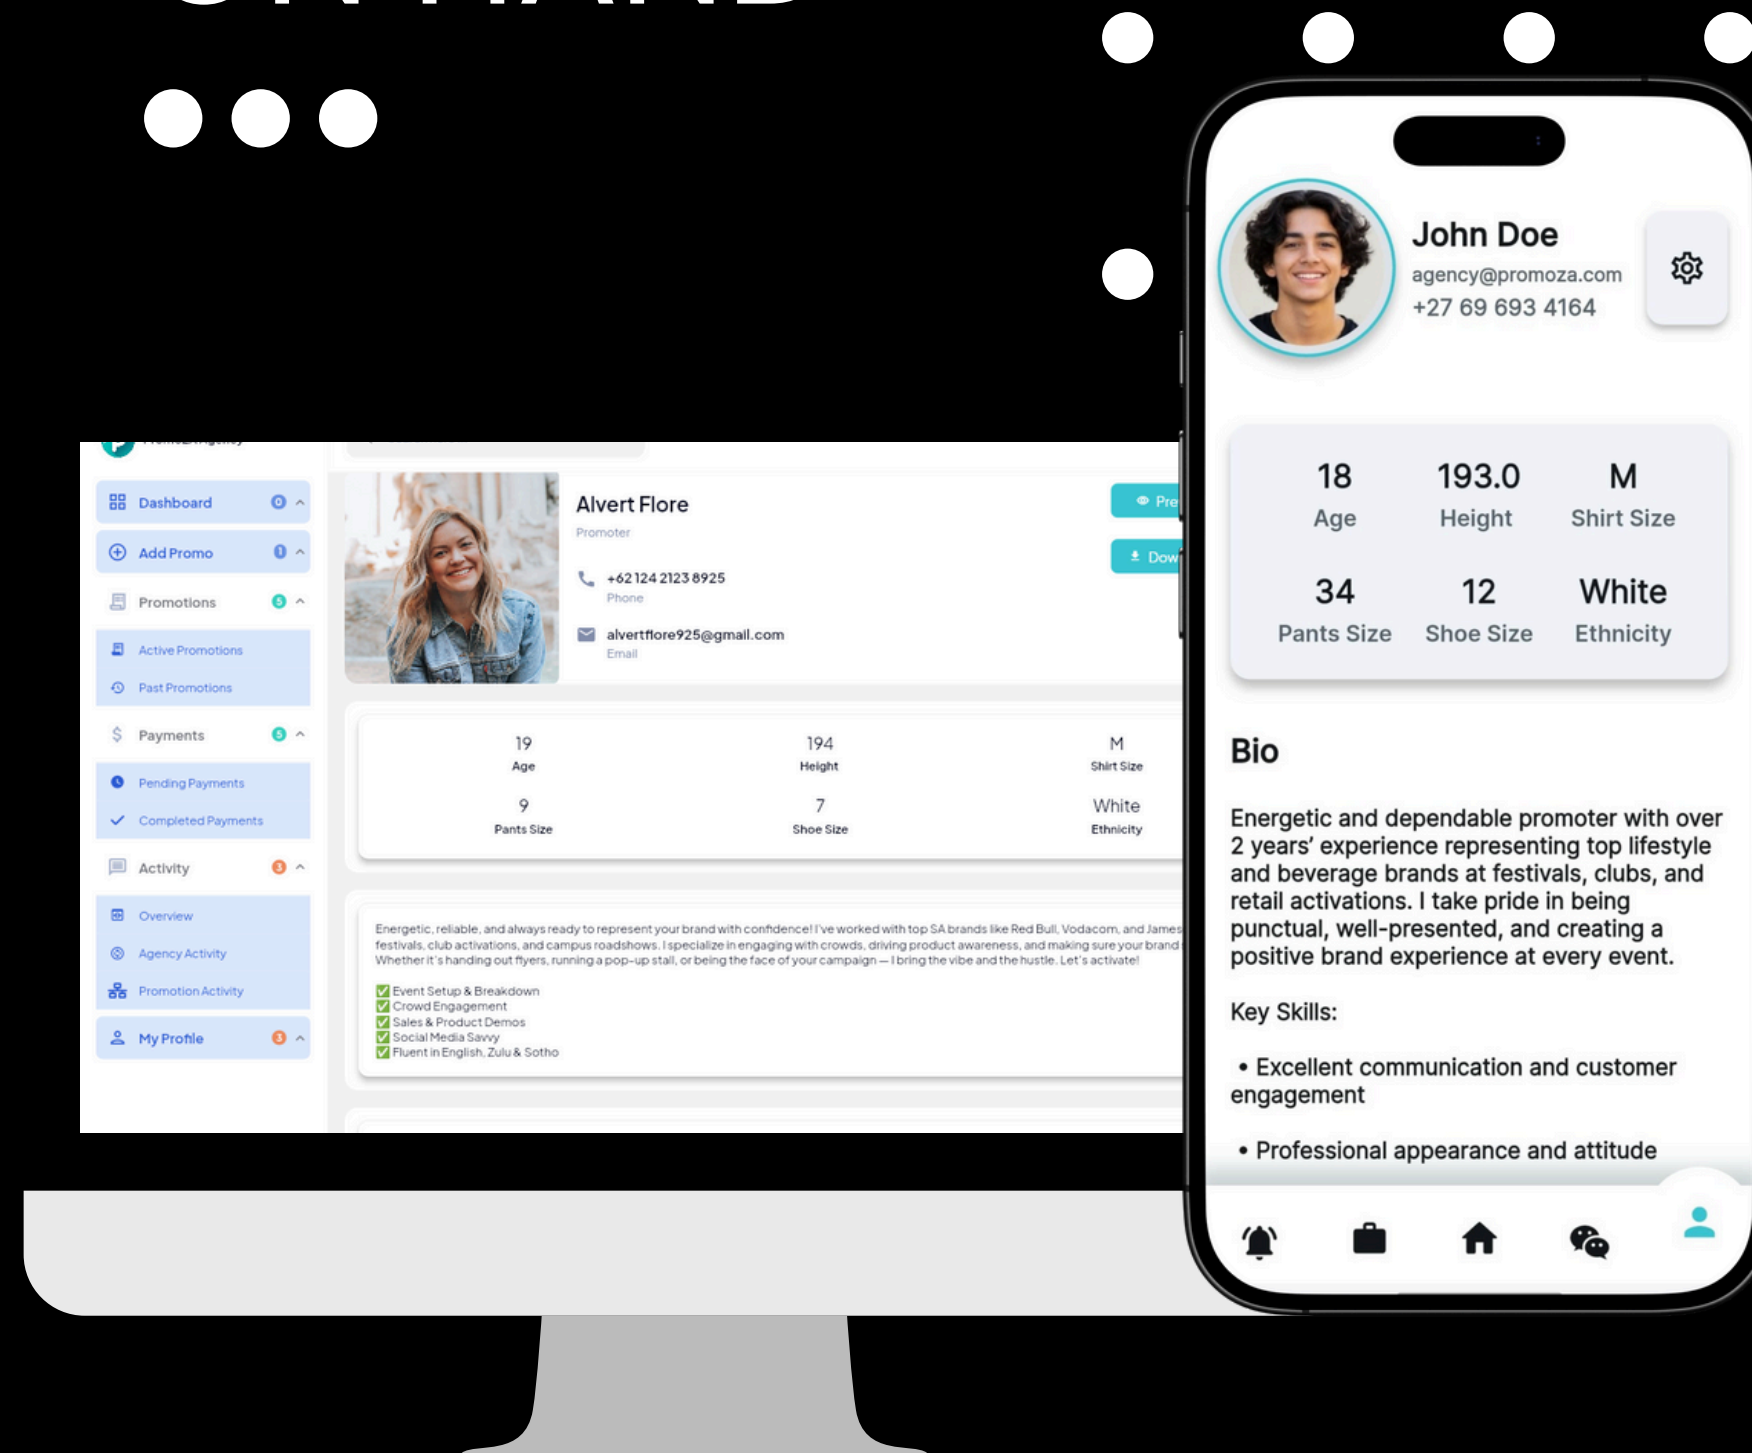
Dashboard 0
Add Promo 0
Promotions 5
Active Promotions
Past Promotions
Payments 5
Pending Payments
Completed Payments
Activity 3
Overview
Agency Activity
Promotion Activity
My Profile 3

Alvert Flore
Promoter
+62 124 2123 8925
Phone
alvertflore925@gmail.com
Email

Pre
Dow

| 19 | 194 | M |
|---|---|---|
| Age | Height | Shirt Size |
| 9 | 7 | White |
| Pants Size | Shoe Size | Ethnicity |

Energetic, reliable, and always ready to represent your brand with confidence! I've worked with top SA brands like Red Bull, Vodacom, and James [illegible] festivals, club activations, and campus roadshows. I specialize in engaging with crowds, driving product awareness, and making sure your brand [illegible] Whether it's handing out flyers, running a pop-up stall, or being the face of your campaign — I bring the vibe and the hustle. Let's activate!

✅ Event Setup & Breakdown
✅ Crowd Engagement
✅ Sales & Product Demos
✅ Social Media Savvy
✅ Fluent in English, Zulu & Sotho

John Doe
agency@promoza.com
+27 69 693 4164

| 18 | 193.0 | M |
|---|---|---|
| Age | Height | Shirt Size |
| 34 | 12 | White |
| Pants Size | Shoe Size | Ethnicity |

Bio

Energetic and dependable promoter with over 2 years' experience representing top lifestyle and beverage brands at festivals, clubs, and retail activations. I take pride in being punctual, well-presented, and creating a positive brand experience at every event.

Key Skills:

• Excellent communication and customer engagement

• Professional appearance and attitude